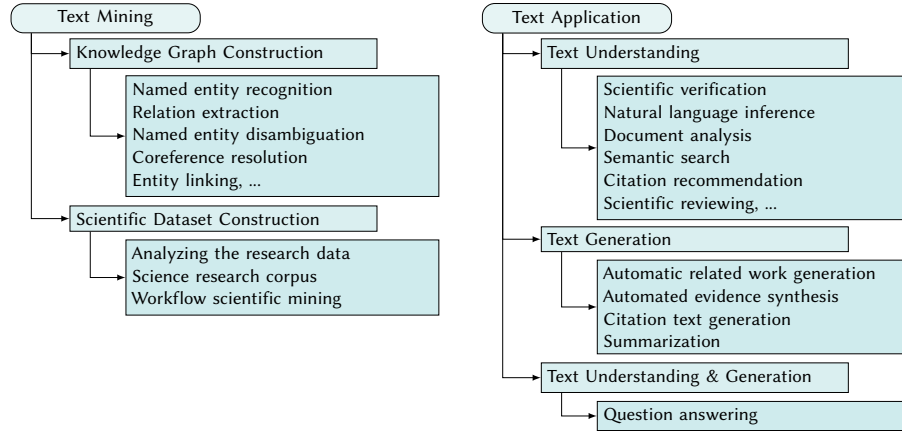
Text Mining

Knowledge Graph Construction

Named entity recognition
Relation extraction
Named entity disambiguation
Coreference resolution
Entity linking, ...

Scientific Dataset Construction

Analyzing the research data
Science research corpus
Workflow scientific mining

Text Application

Text Understanding

Scientific verification
Natural language inference
Document analysis
Semantic search
Citation recommendation
Scientific reviewing, ...

Text Generation

Automatic related work generation
Automated evidence synthesis
Citation text generation
Summarization

Text Understanding & Generation

Question answering